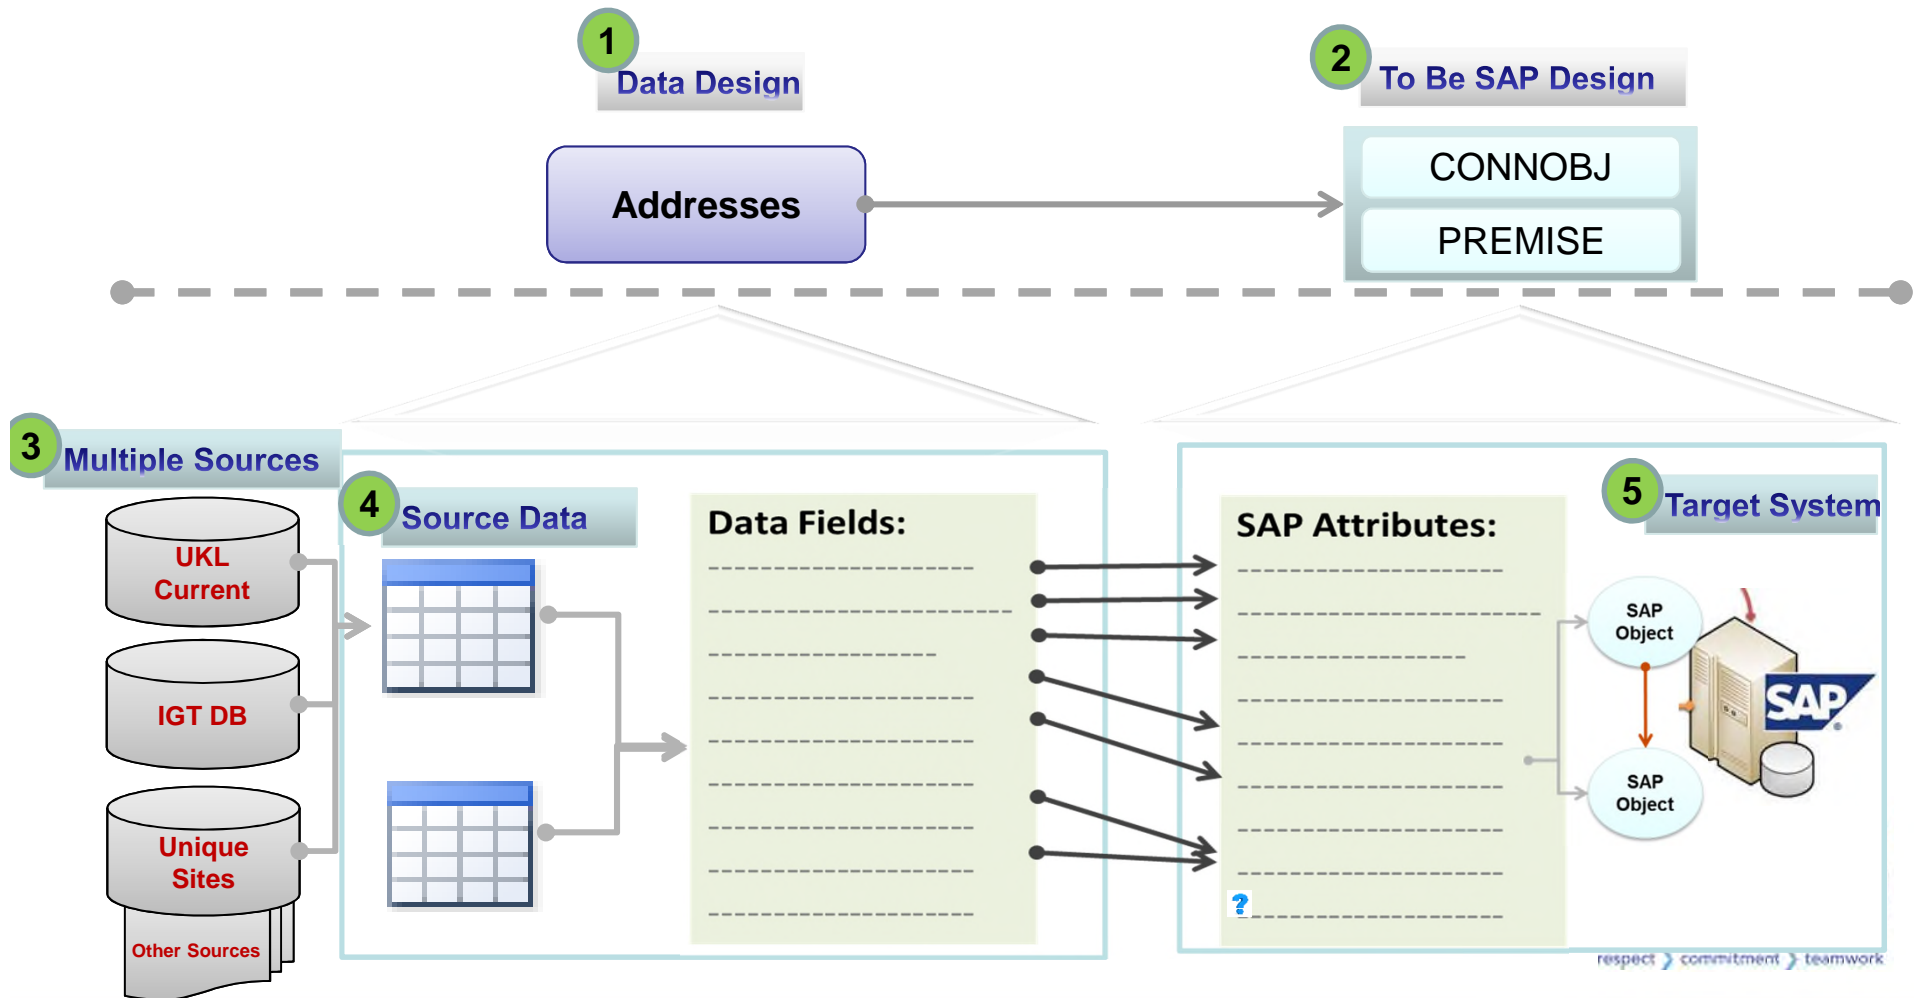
1 Data Design

2 To Be SAP Design

Addresses

CONNOBJ

PREMISE

3 Multiple Sources

UKL Current

IGT DB

Unique Sites

Other Sources

4 Source Data

Data Fields:

SAP Attributes:

5 Target System

SAP Object

SAP Object

SAP

?

respect › commitment › teamwork